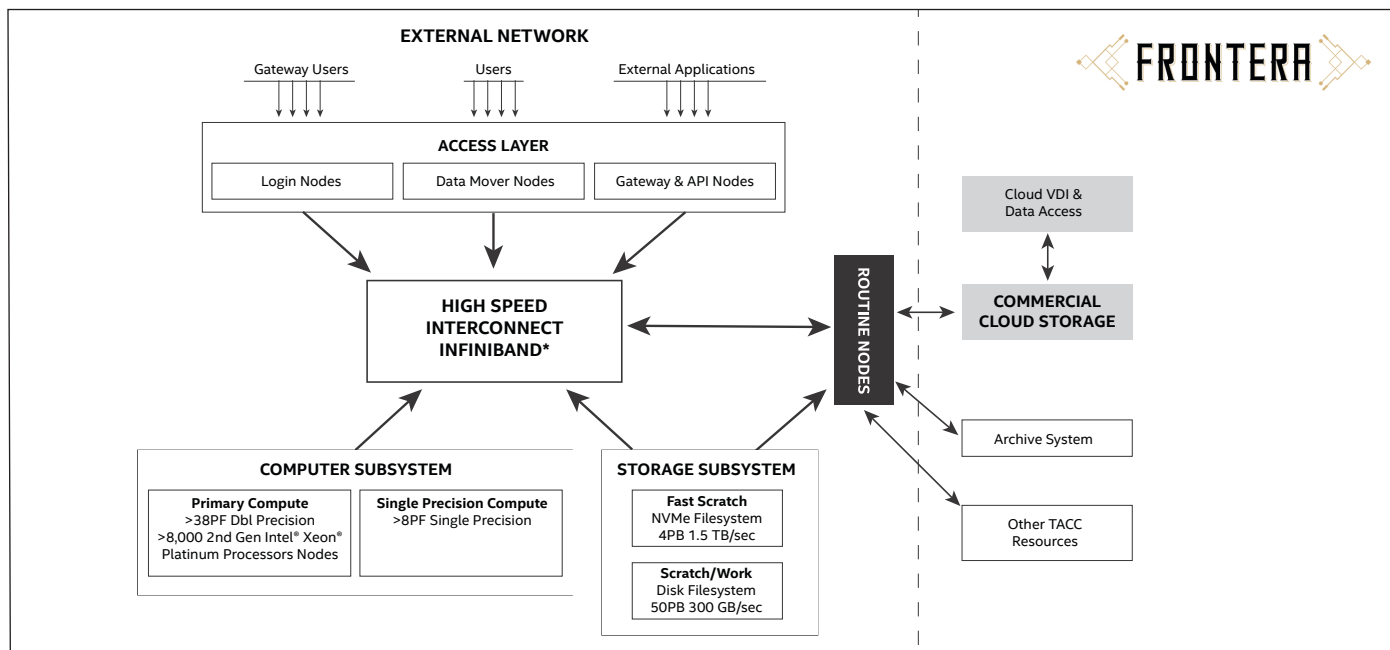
EXTERNAL NETWORK

Gateway Users

Users

External Applications

FRONTERA

ACCESS LAYER

Login Nodes

Data Mover Nodes

Gateway & API Nodes

Cloud VDI & Data Access

HIGH SPEED INTERCONNECT INFINIBAND*

ROUTINE NODES

COMMERCIAL CLOUD STORAGE

Archive System

Other TACC Resources

COMPUTER SUBSYSTEM

Primary Compute
>38PF Dbl Precision
>8,000 2nd Gen Intel® Xeon® Platinum Processors Nodes

Single Precision Compute
>8PF Single Precision

STORAGE SUBSYSTEM

Fast Scratch
NVMe Filesystem
4PB 1.5 TB/sec

Scratch/Work
Disk Filesystem
50PB 300 GB/sec